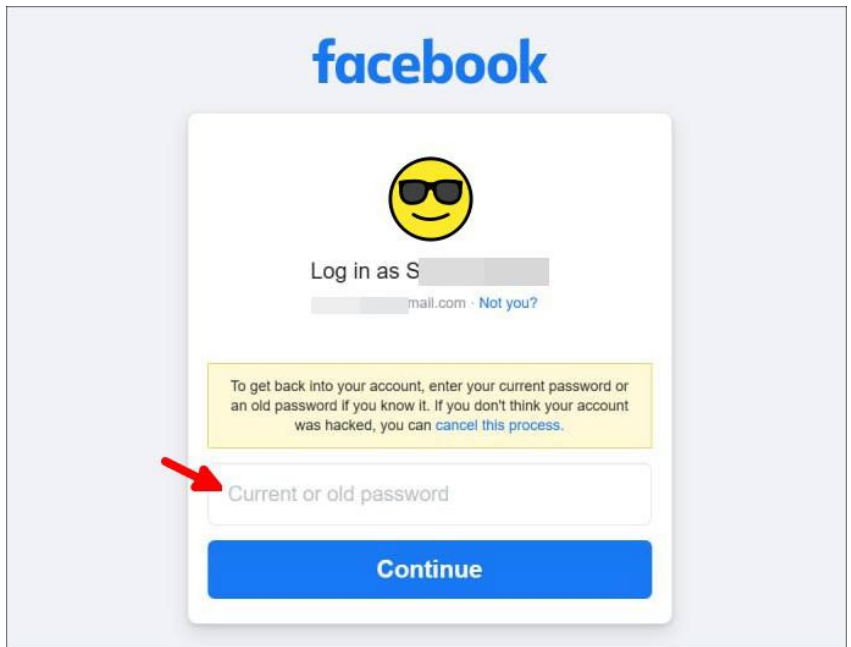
facebook

Log in as S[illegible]

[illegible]mail.com · Not you?

To get back into your account, enter your current password or an old password if you know it. If you don't think your account was hacked, you can cancel this process.

Current or old password

Continue